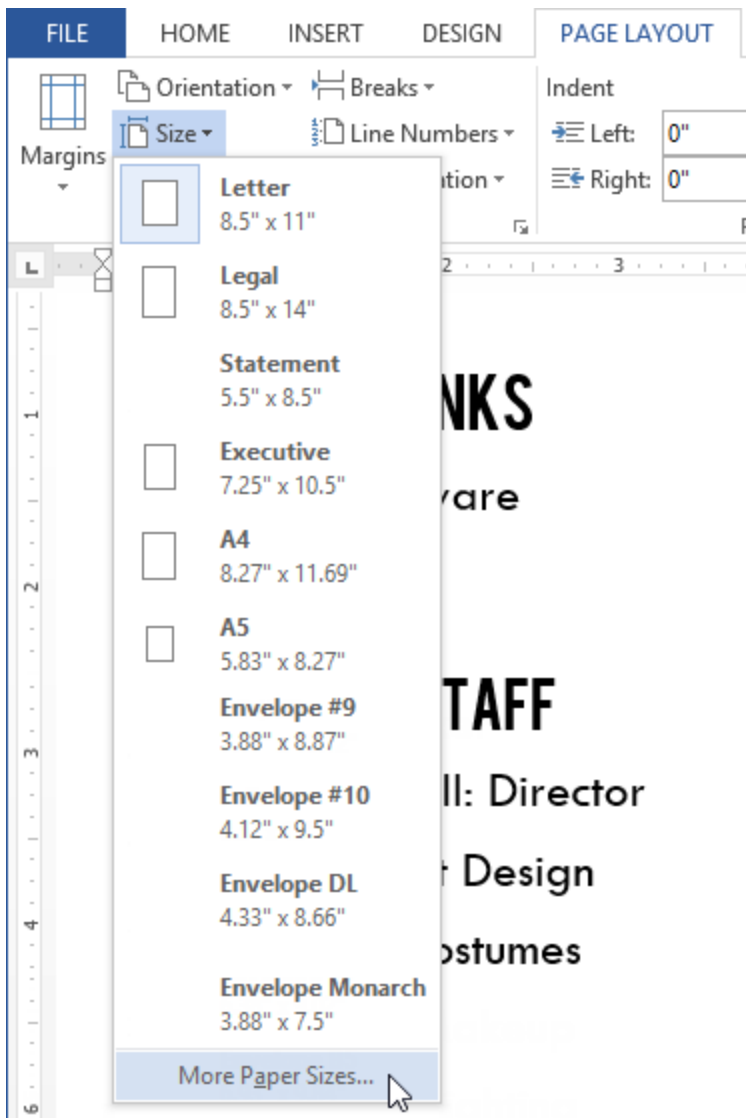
FILE HOME INSERT DESIGN PAGE LAYOUT

Margins

Orientation
Size
Breaks
Line Numbers
ation

Indent
Left: 0"
Right: 0"

Letter
8.5" x 11"

Legal
8.5" x 14"

Statement
5.5" x 8.5"

Executive
7.25" x 10.5"

A4
8.27" x 11.69"

A5
5.83" x 8.27"

Envelope #9
3.88" x 8.87"

Envelope #10
4.12" x 9.5"

Envelope DL
4.33" x 8.66"

Envelope Monarch
3.88" x 7.5"

More Paper Sizes...

NKS
vare

TAFF
ll: Director
t Design
ostumes

1 2 3 4 5 6